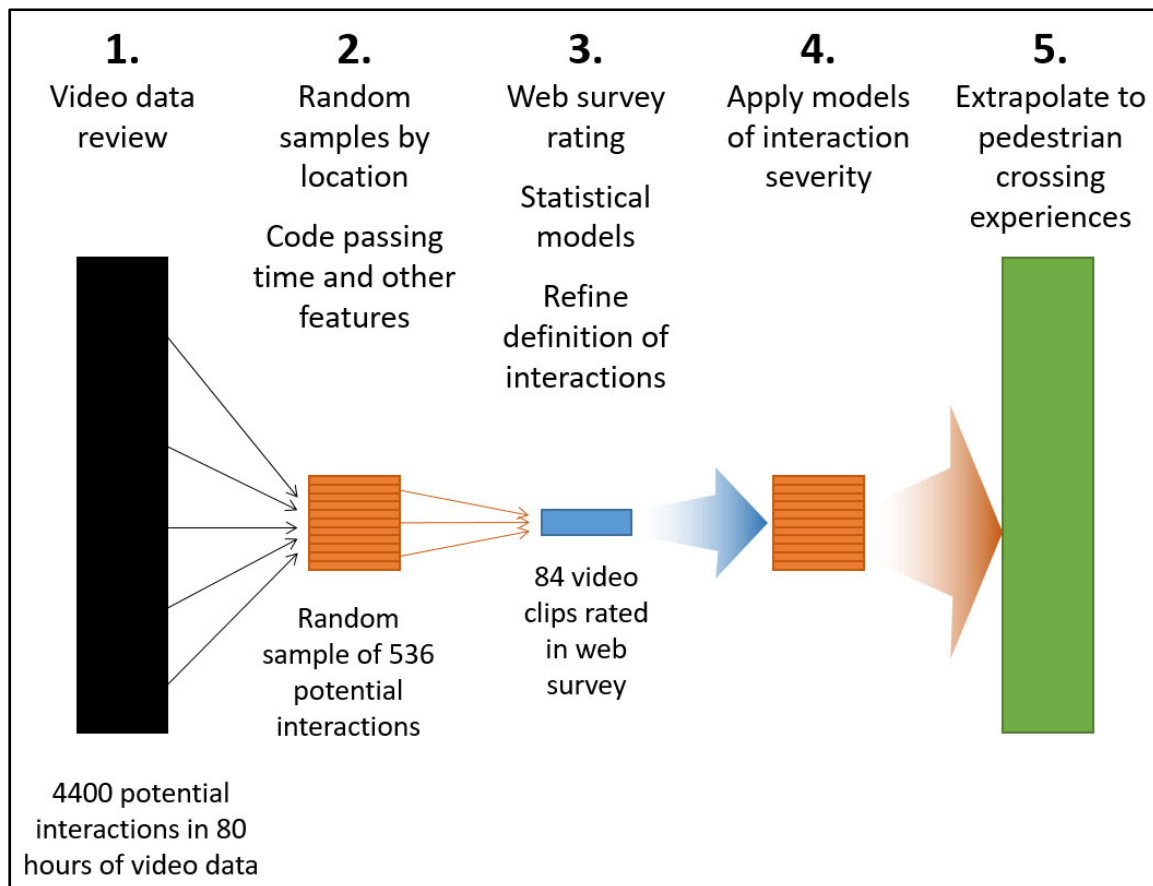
1.
Video data review

2.
Random samples by location

Code passing time and other features

3.
Web survey rating

Statistical models

Refine definition of interactions

4.
Apply models of interaction severity

5.
Extrapolate to pedestrian crossing experiences

Random sample of 536 potential interactions

84 video clips rated in web survey

4400 potential interactions in 80 hours of video data